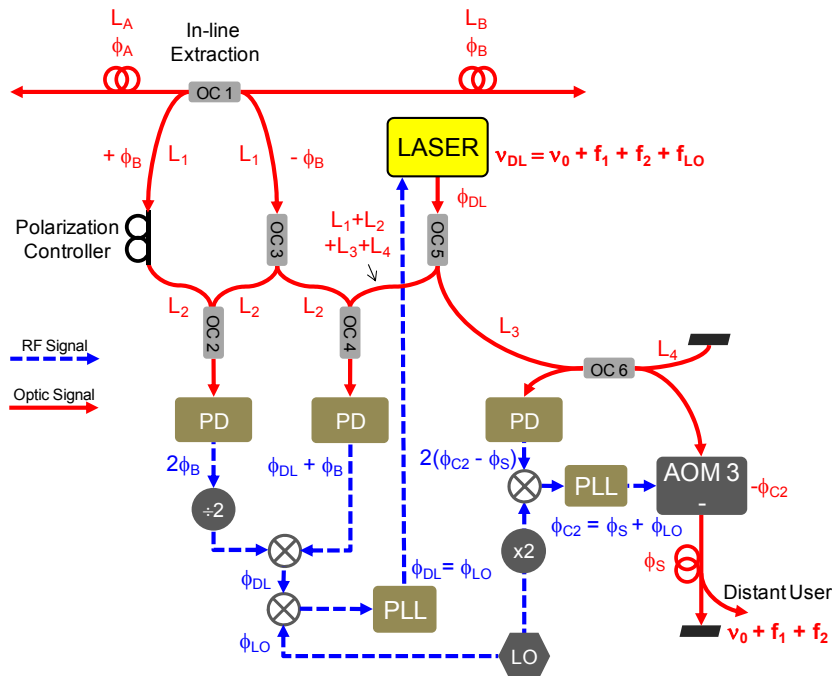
$L_A$
$\phi_A$
In-line Extraction
$L_B$
$\phi_B$
OC 1
$+\phi_B$
$L_1$
$L_1$
$-\phi_B$
LASER
$\nu_{DL} = \nu_0 + f_1 + f_2 + f_{LO}$
$\phi_{DL}$
Polarization Controller
OC 3
$L_1+L_2$
$+L_3+L_4$
OC 5
$L_2$
$L_2$
$L_2$
OC 2
OC 4
$L_3$
RF Signal
$L_4$
OC 6
Optic Signal
PD
PD
PD
$2\phi_B$
$\phi_{DL} + \phi_B$
$2(\phi_{C2} - \phi_S)$
PLL
AOM 3
-
$-\phi_{C2}$
÷2
$\phi_{C2} = \phi_S + \phi_{LO}$
$\phi_{DL}$
x2
$\phi_S$
$\phi_{DL} = \phi_{LO}$
Distant User
PLL
$\phi_{LO}$
LO
$\nu_0 + f_1 + f_2$